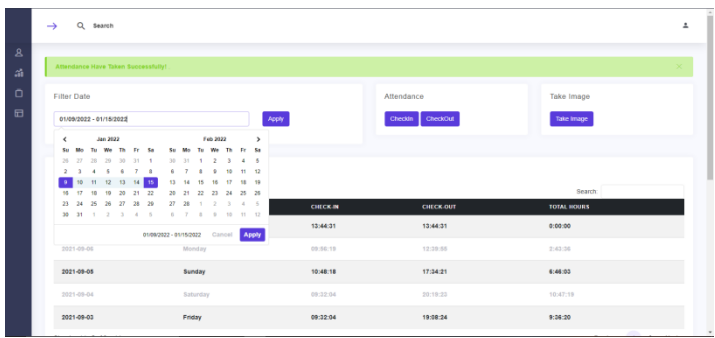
Search

Attendance Have Taken Successfully!
×

Filter Date
01/09/2022 - 01/15/2022
Apply

Attendance
CheckIn CheckOut

Take Image
Take Image

| Su | Mo | Tu | We | Th | Fr | Sa |
|---|---|---|---|---|---|---|
| Jan 2022 | | | | | | |
| 26 | 27 | 28 | 29 | 30 | 31 | 1 |
| 2 | 3 | 4 | 5 | 6 | 7 | 8 |
| 9 | 10 | 11 | 12 | 13 | 14 | 15 |
| 16 | 17 | 18 | 19 | 20 | 21 | 22 |
| 23 | 24 | 25 | 26 | 27 | 28 | 29 |
| 30 | 31 | 1 | 2 | 3 | 4 | 5 |

| Su | Mo | Tu | We | Th | Fr | Sa |
|---|---|---|---|---|---|---|
| Feb 2022 | | | | | | |
| 30 | 31 | 1 | 2 | 3 | 4 | 5 |
| 6 | 7 | 8 | 9 | 10 | 11 | 12 |
| 13 | 14 | 15 | 16 | 17 | 18 | 19 |
| 20 | 21 | 22 | 23 | 24 | 25 | 26 |
| 27 | 28 | 1 | 2 | 3 | 4 | 5 |
| 6 | 7 | 8 | 9 | 10 | 11 | 12 |

01/09/2022 - 01/15/2022 Cancel Apply

Search:

| | | CHECK-IN | CHECK-OUT | TOTAL HOURS |
|---|---|---|---|---|
| | | 13:44:31 | 13:44:31 | 0:00:00 |
| 2021-09-06 | Monday | 09:08:19 | 12:39:08 | 2:43:08 |
| 2021-09-05 | Sunday | 10:48:18 | 17:34:21 | 6:46:03 |
| 2021-09-04 | Saturday | 09:22:04 | 20:19:23 | 10:47:19 |
| 2021-09-03 | Friday | 09:32:04 | 19:08:24 | 9:36:20 |